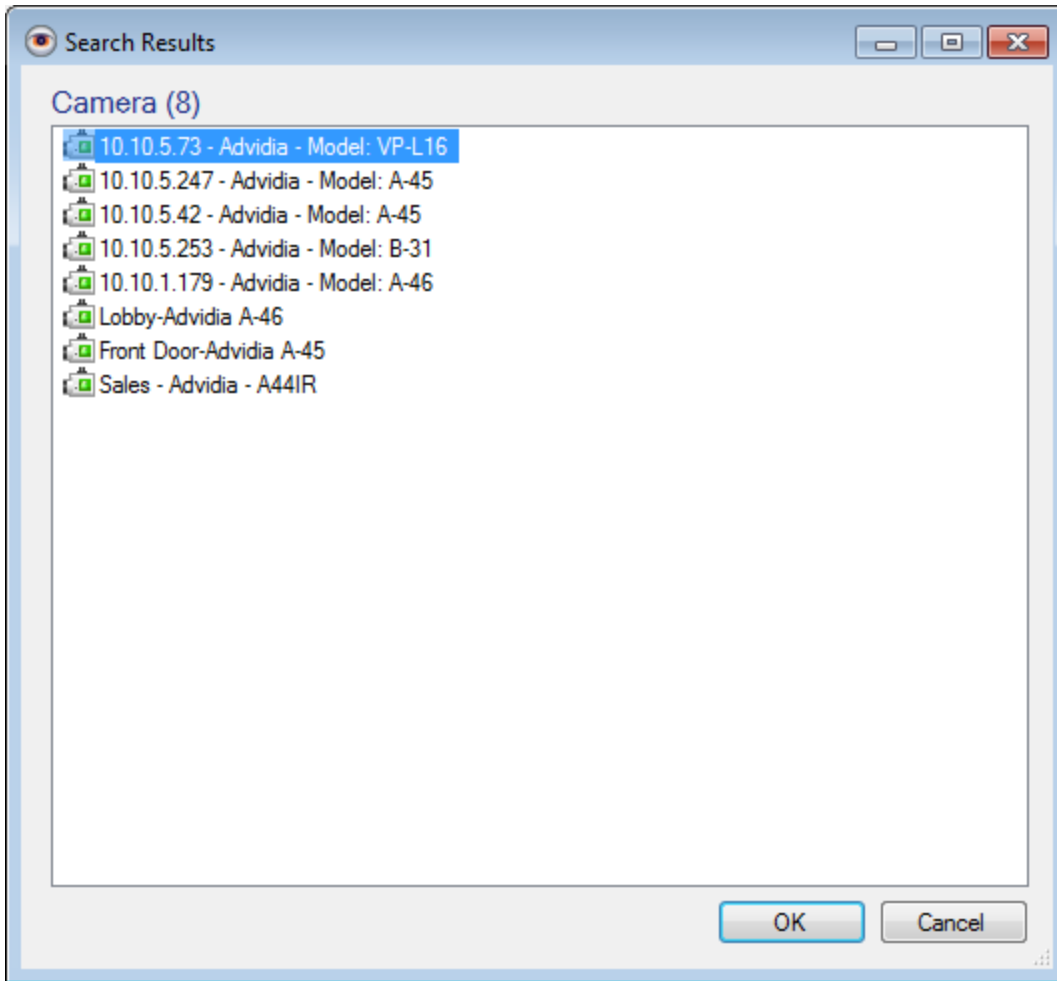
Search Results

Camera (8)

10.10.5.73 - Advidia - Model: VP-L16
10.10.5.247 - Advidia - Model: A-45
10.10.5.42 - Advidia - Model: A-45
10.10.5.253 - Advidia - Model: B-31
10.10.1.179 - Advidia - Model: A-46
Lobby-Advidia A-46
Front Door-Advidia A-45
Sales - Advidia - A44IR

OK
Cancel